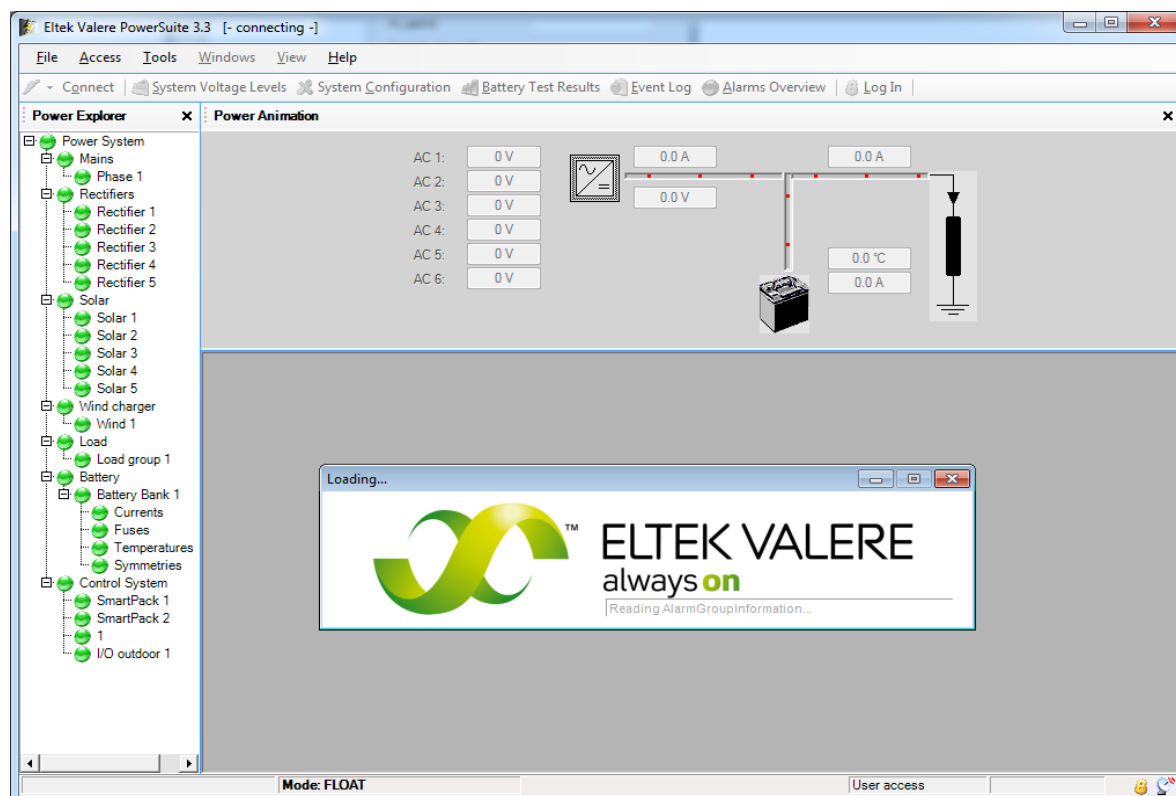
Eltek Valere PowerSuite 3.3 [- connecting -]

File Access Tools Windows View Help

Connect | System Voltage Levels | System Configuration | Battery Test Results | Event Log | Alarms Overview | Log In

Power Explorer ×

Power System
Mains
Phase 1
Rectifiers
Rectifier 1
Rectifier 2
Rectifier 3
Rectifier 4
Rectifier 5
Solar
Solar 1
Solar 2
Solar 3
Solar 4
Solar 5
Wind charger
Wind 1
Load
Load group 1
Battery
Battery Bank 1
Currents
Fuses
Temperatures
Symmetries
Control System
SmartPack 1
SmartPack 2
1
I/O outdoor 1

Power Animation ×

AC 1: 0 V
AC 2: 0 V
AC 3: 0 V
AC 4: 0 V
AC 5: 0 V
AC 6: 0 V

0.0 A
0.0 V
0.0 A
0.0 °C
0.0 A

Loading...

ELTEK VALERE
always on
Reading AlarmGroupInformation...

Mode: FLOAT | User access